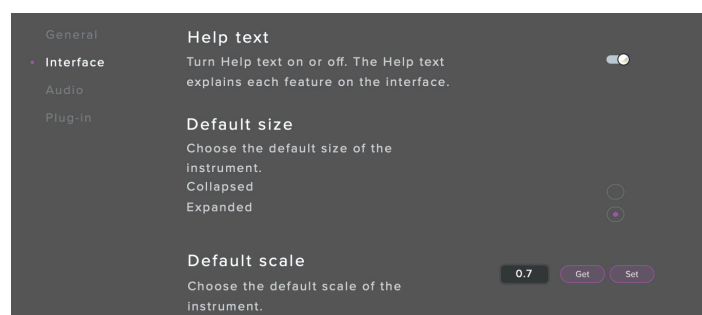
General
Interface
Audio
Plug-in

Help text
Turn Help text on or off. The Help text explains each feature on the interface.

Default size
Choose the default size of the instrument.
Collapsed
Expanded

Default scale
0.7 Get Set
Choose the default scale of the instrument.